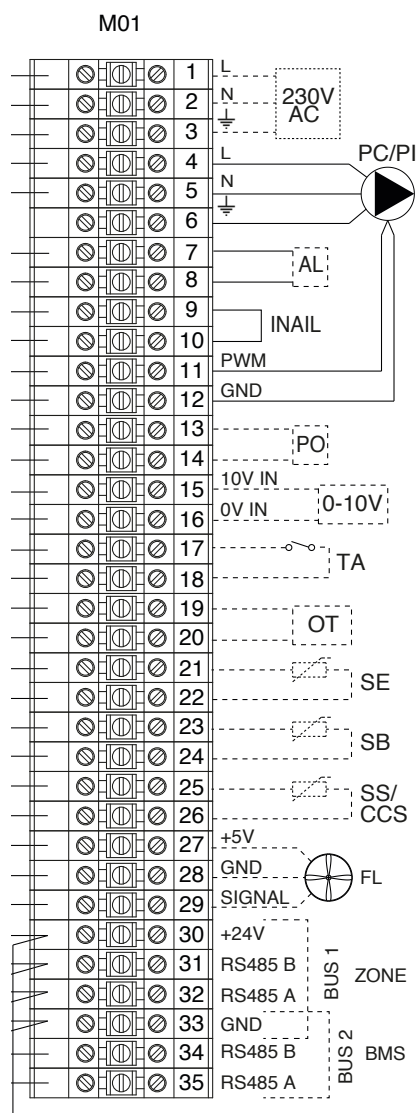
M01

1
2
3
4
5
6
7
8
9
10
11
12
13
14
15
16
17
18
19
20
21
22
23
24
25
26
27
28
29
30
31
32
33
34
35

L
N
230V AC
L
N
PC/PI
AL
INAIL
PWM
GND
PO
10V IN
0V IN
0-10V
TA
OT
SE
SB
SS/ CCS
+5V
GND
SIGNAL
FL
+24V
RS485 B
RS485 A
BUS 1
ZONE
GND
RS485 B
RS485 A
BUS 2
BMS